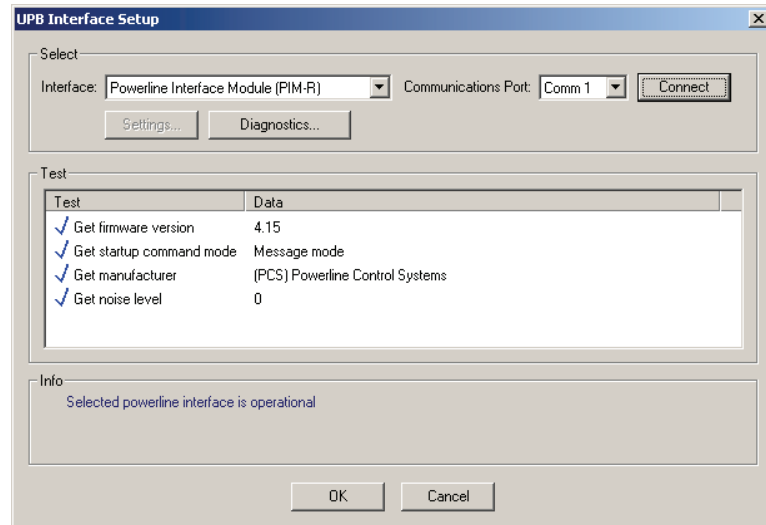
UPB Interface Setup

Select

Interface: Powerline Interface Module (PIM-R)

Communications Port: Comm 1

Connect

Settings...

Diagnostics...

Test

| Test | Data |
|---|---|
| Get firmware version | 4.15 |
| Get startup command mode | Message mode |
| Get manufacturer | (PCS) Powerline Control Systems |
| Get noise level | 0 |

Info

Selected powerline interface is operational

OK

Cancel